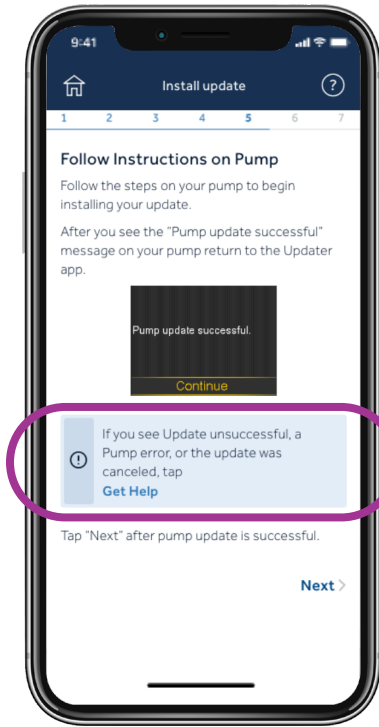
9:41

Install update

?

1 2 3 4 5 6 7

Follow Instructions on Pump

Follow the steps on your pump to begin installing your update.

After you see the "Pump update successful" message on your pump return to the Updater app.

Pump update successful.

Continue

If you see Update unsuccessful, a Pump error, or the update was canceled, tap
Get Help

Tap "Next" after pump update is successful.

Next